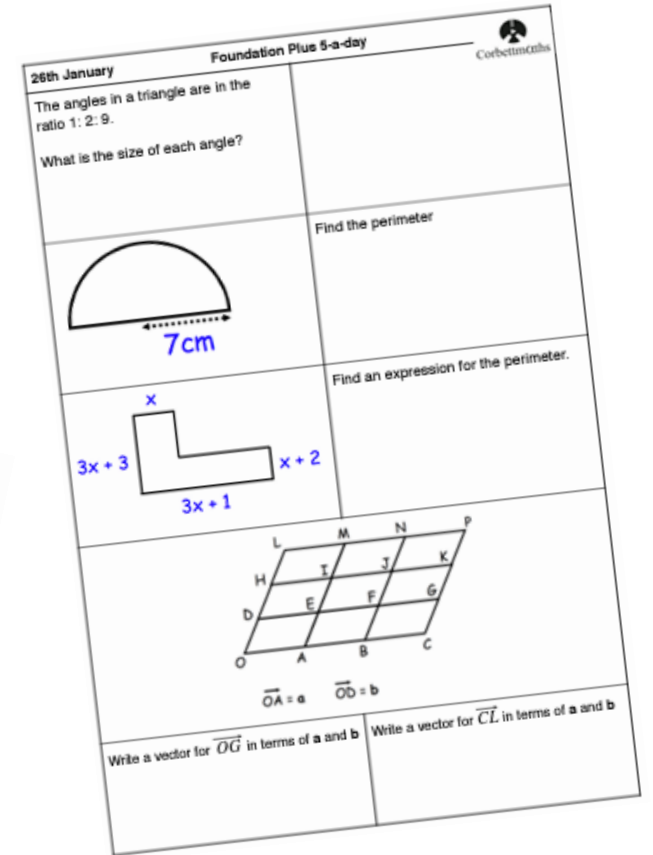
26th January

Foundation Plus 5-a-day

Corbettmaths

The angles in a triangle are in the ratio 1: 2: 9.

What is the size of each angle?

7cm

Find the perimeter

x

3x + 3

x + 2

3x + 1

Find an expression for the perimeter.

L M N P

H I J K

D E F G

O A B C

$\overrightarrow{OA} = a$ $\overrightarrow{OD} = b$

Write a vector for $\overrightarrow{OG}$ in terms of **a** and **b**

Write a vector for $\overrightarrow{CL}$ in terms of **a** and **b**